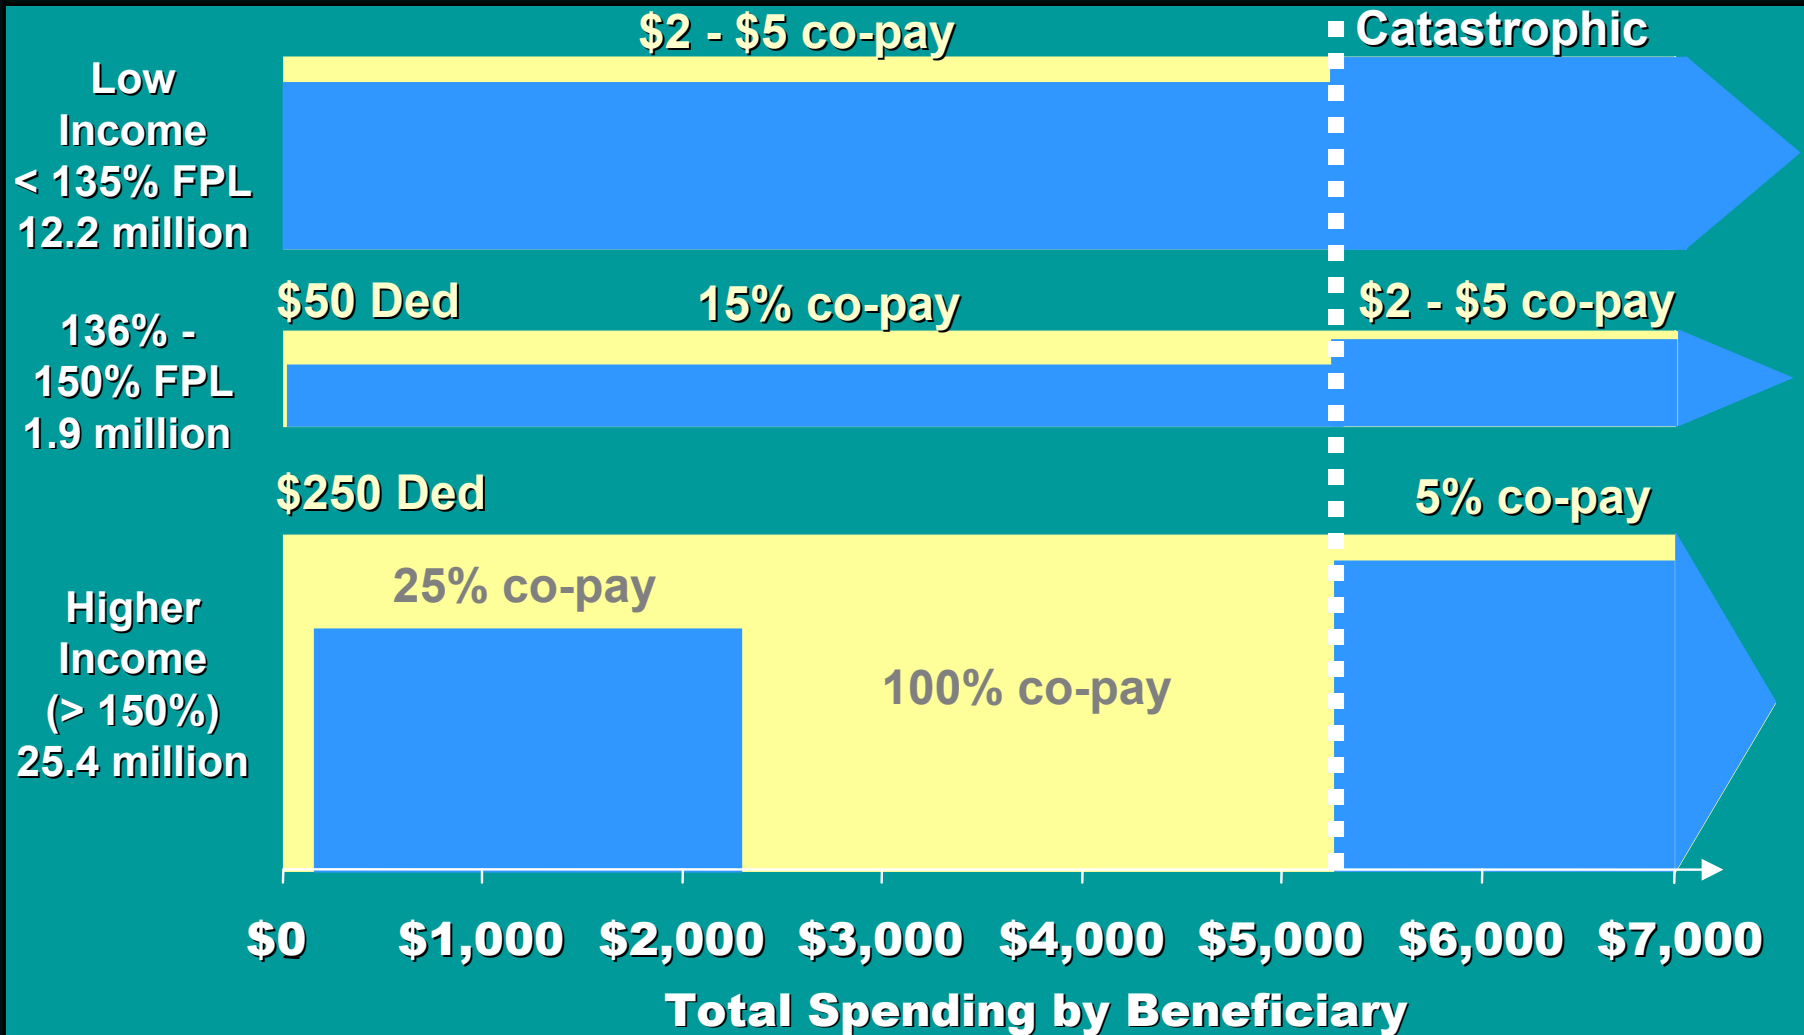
$2 - $5 co-pay

Catastrophic

Low Income < 135% FPL 12.2 million

$50 Ded

15% co-pay

$2 - $5 co-pay

136% - 150% FPL 1.9 million

$250 Ded

5% co-pay

25% co-pay

Higher Income (> 150%) 25.4 million

100% co-pay

$0 $1,000 $2,000 $3,000 $4,000 $5,000 $6,000 $7,000

Total Spending by Beneficiary